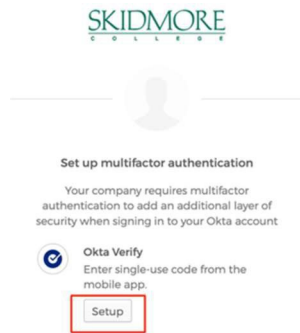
SKIDMORE
COLLEGE

Set up multifactor authentication

Your company requires multifactor authentication to add an additional layer of security when signing in to your Okta account

Okta Verify
Enter single-use code from the mobile app.

Setup